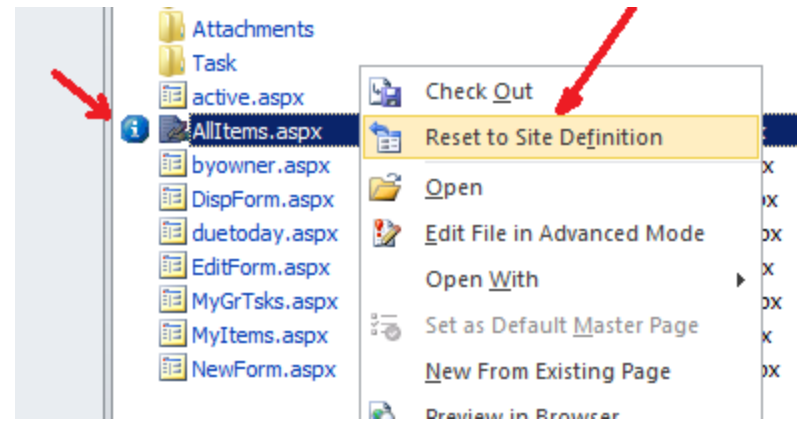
Attachments
Task
active.aspx
AllItems.aspx
byowner.aspx
DispForm.aspx
duetoday.aspx
EditForm.aspx
MyGrTsks.aspx
MyItems.aspx
NewForm.aspx

Check Out
Reset to Site Definition
Open
Edit File in Advanced Mode
Open With
Set as Default Master Page
New From Existing Page
Preview in Browser